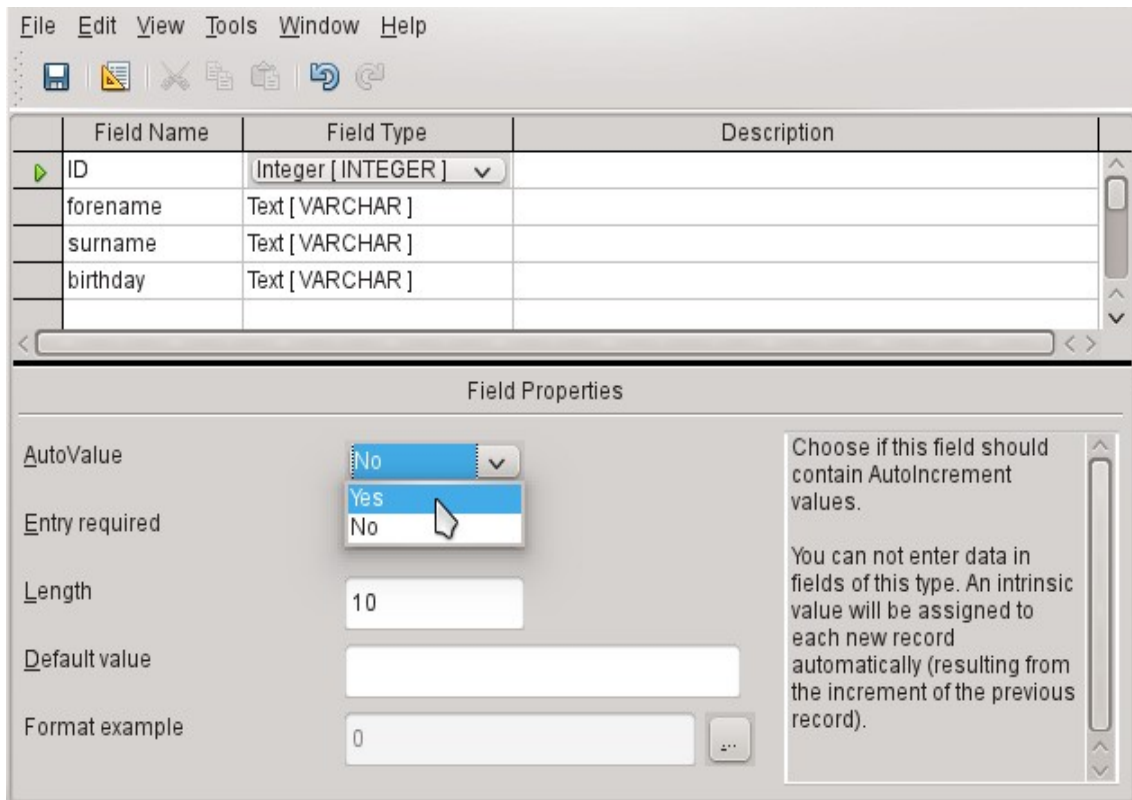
File Edit View Tools Window Help

| Field Name | Field Type | Description |
|---|---|---|
| ID | Integer [ INTEGER ] | |
| forename | Text [ VARCHAR ] | |
| surname | Text [ VARCHAR ] | |
| birthday | Text [ VARCHAR ] | |

Field Properties

AutoValue
No
Yes
No

Entry required

Length
10

Default value

Format example
0
...

Choose if this field should contain AutoIncrement values.

You can not enter data in fields of this type. An intrinsic value will be assigned to each new record automatically (resulting from the increment of the previous record).